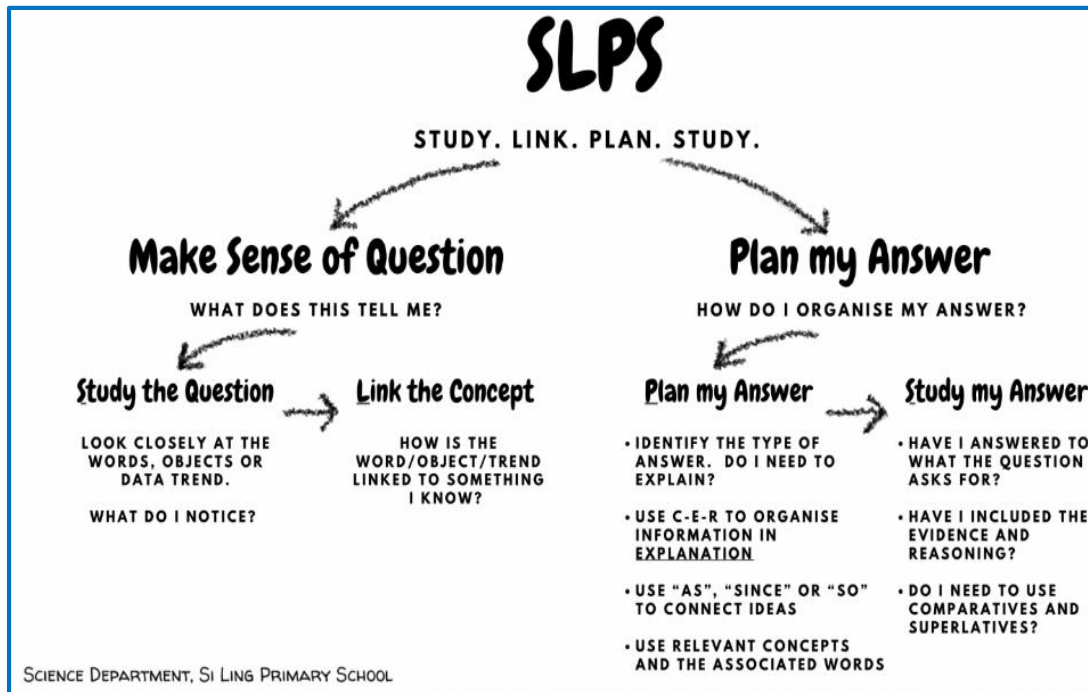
SLPS

STUDY. LINK. PLAN. STUDY.

Make Sense of Question

WHAT DOES THIS TELL ME?

Study the Question

LOOK CLOSELY AT THE WORDS, OBJECTS OR DATA TREND.

WHAT DO I NOTICE?

Link the Concept

HOW IS THE WORD/OBJECT/TREND LINKED TO SOMETHING I KNOW?

Plan my Answer

HOW DO I ORGANISE MY ANSWER?

Plan my Answer

• IDENTIFY THE TYPE OF ANSWER. DO I NEED TO EXPLAIN?

• USE C-E-R TO ORGANISE INFORMATION IN EXPLANATION

• USE "AS", "SINCE" OR "SO" TO CONNECT IDEAS

• USE RELEVANT CONCEPTS AND THE ASSOCIATED WORDS

Study my Answer

• HAVE I ANSWERED TO WHAT THE QUESTION ASKS FOR?

• HAVE I INCLUDED THE EVIDENCE AND REASONING?

• DO I NEED TO USE COMPARATIVES AND SUPERLATIVES?

SCIENCE DEPARTMENT, SI LING PRIMARY SCHOOL